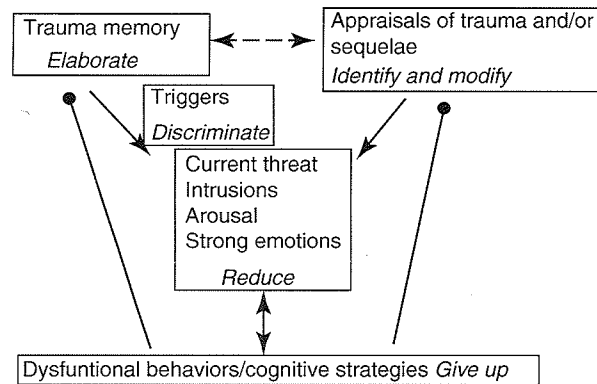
Trauma memory
Elaborate

Appraisals of trauma and/or sequelae
Identify and modify

Triggers
Discriminate

Current threat
Intrusions
Arousal
Strong emotions
Reduce

Dysfuntional behaviors/cognitive strategies Give up